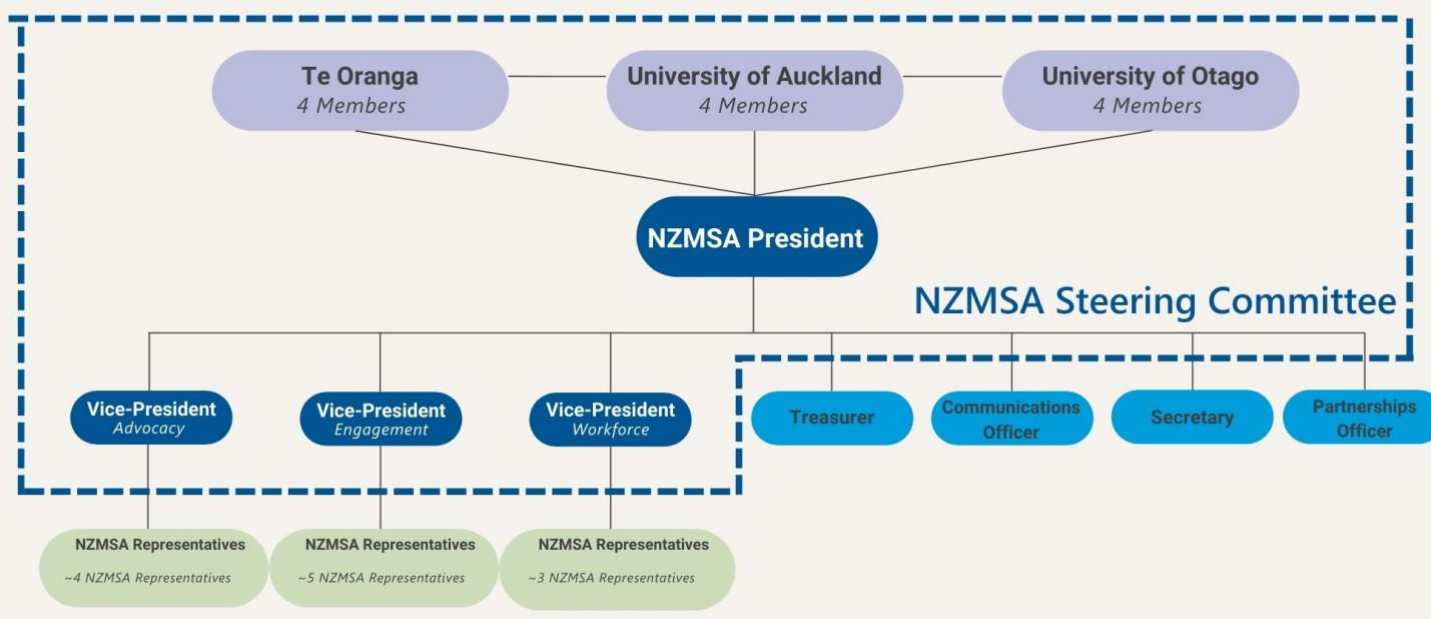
Te Oranga
4 Members

University of Auckland
4 Members

University of Otago
4 Members

NZMSA President

NZMSA Steering Committee

Vice-President
Advocacy

Vice-President
Engagement

Vice-President
Workforce

Treasurer

Communications Officer

Secretary

Partnerships Officer

NZMSA Representatives
~4 NZMSA Representatives

NZMSA Representatives
~5 NZMSA Representatives

NZMSA Representatives
~3 NZMSA Representatives